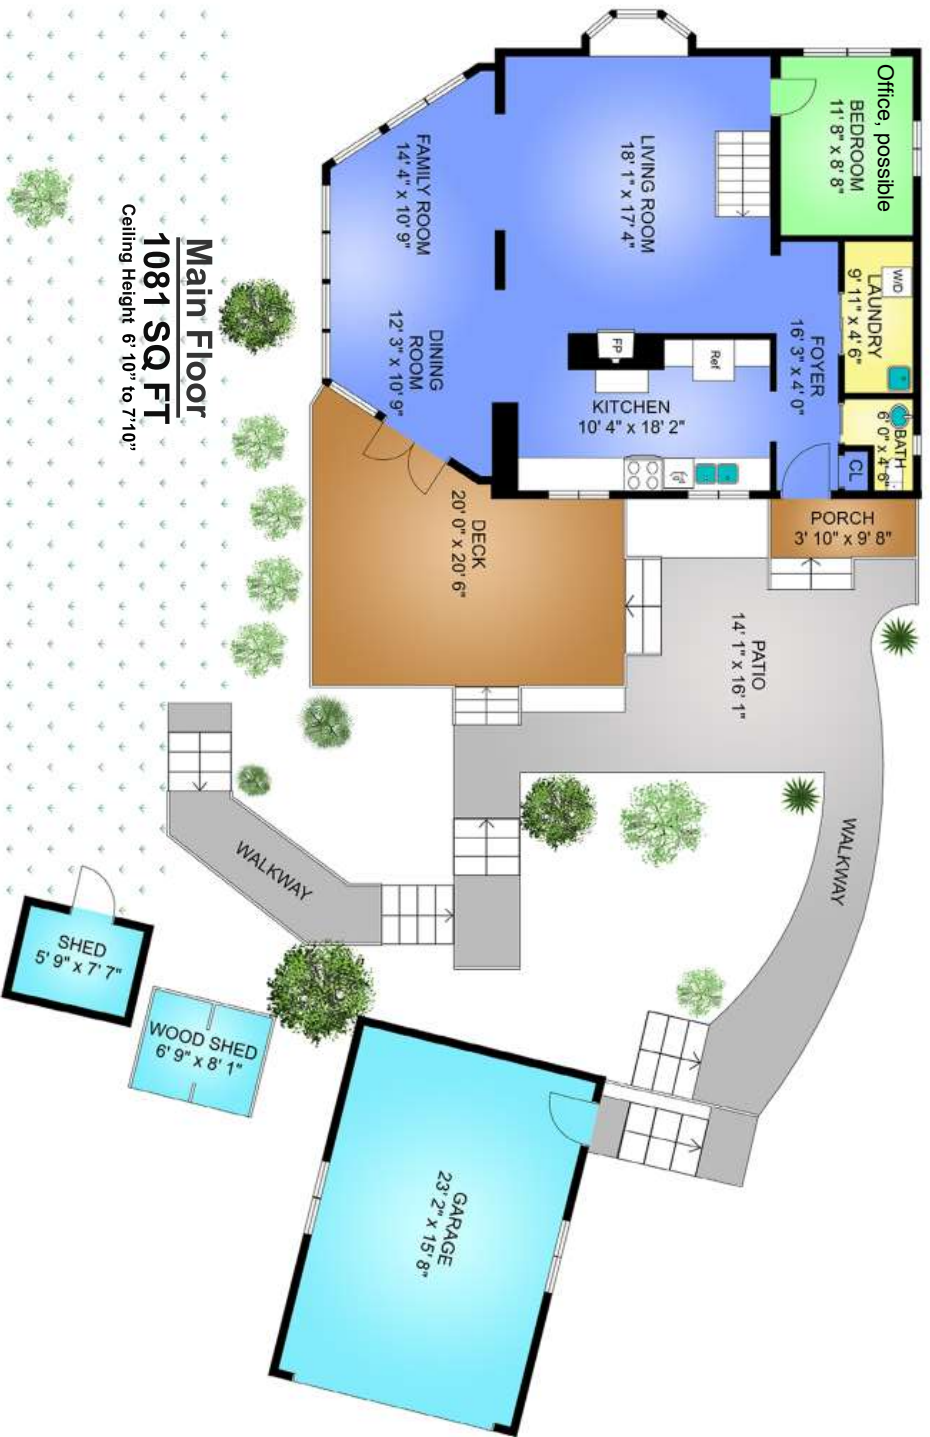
Main Floor
1081 SQ FT
Ceiling Height 6' 10" to 7'10"

Office, possible
BEDROOM
11' 8" x 8' 8"

LIVING ROOM
18' 1" x 17' 4"

FAMILY ROOM
14' 4" x 10' 9"

DINING ROOM
12' 3" x 10' 9"

FOYER
16' 3" x 4' 0"

LAUNDRY
9' 11" x 4' 6"

W/D

FP

Ref

KITCHEN
10' 4" x 18' 2"

BATH
6' 0" x 4' 6"

CL

DECK
20' 0" x 20' 6"

PORCH
3' 10" x 9' 8"

PATIO
14' 1" x 16' 1"

WALKWAY

WALKWAY

SHED
5' 9" x 7' 7"

WOOD SHED
6' 9" x 8' 1"

GARAGE
23' 2" x 15' 8"